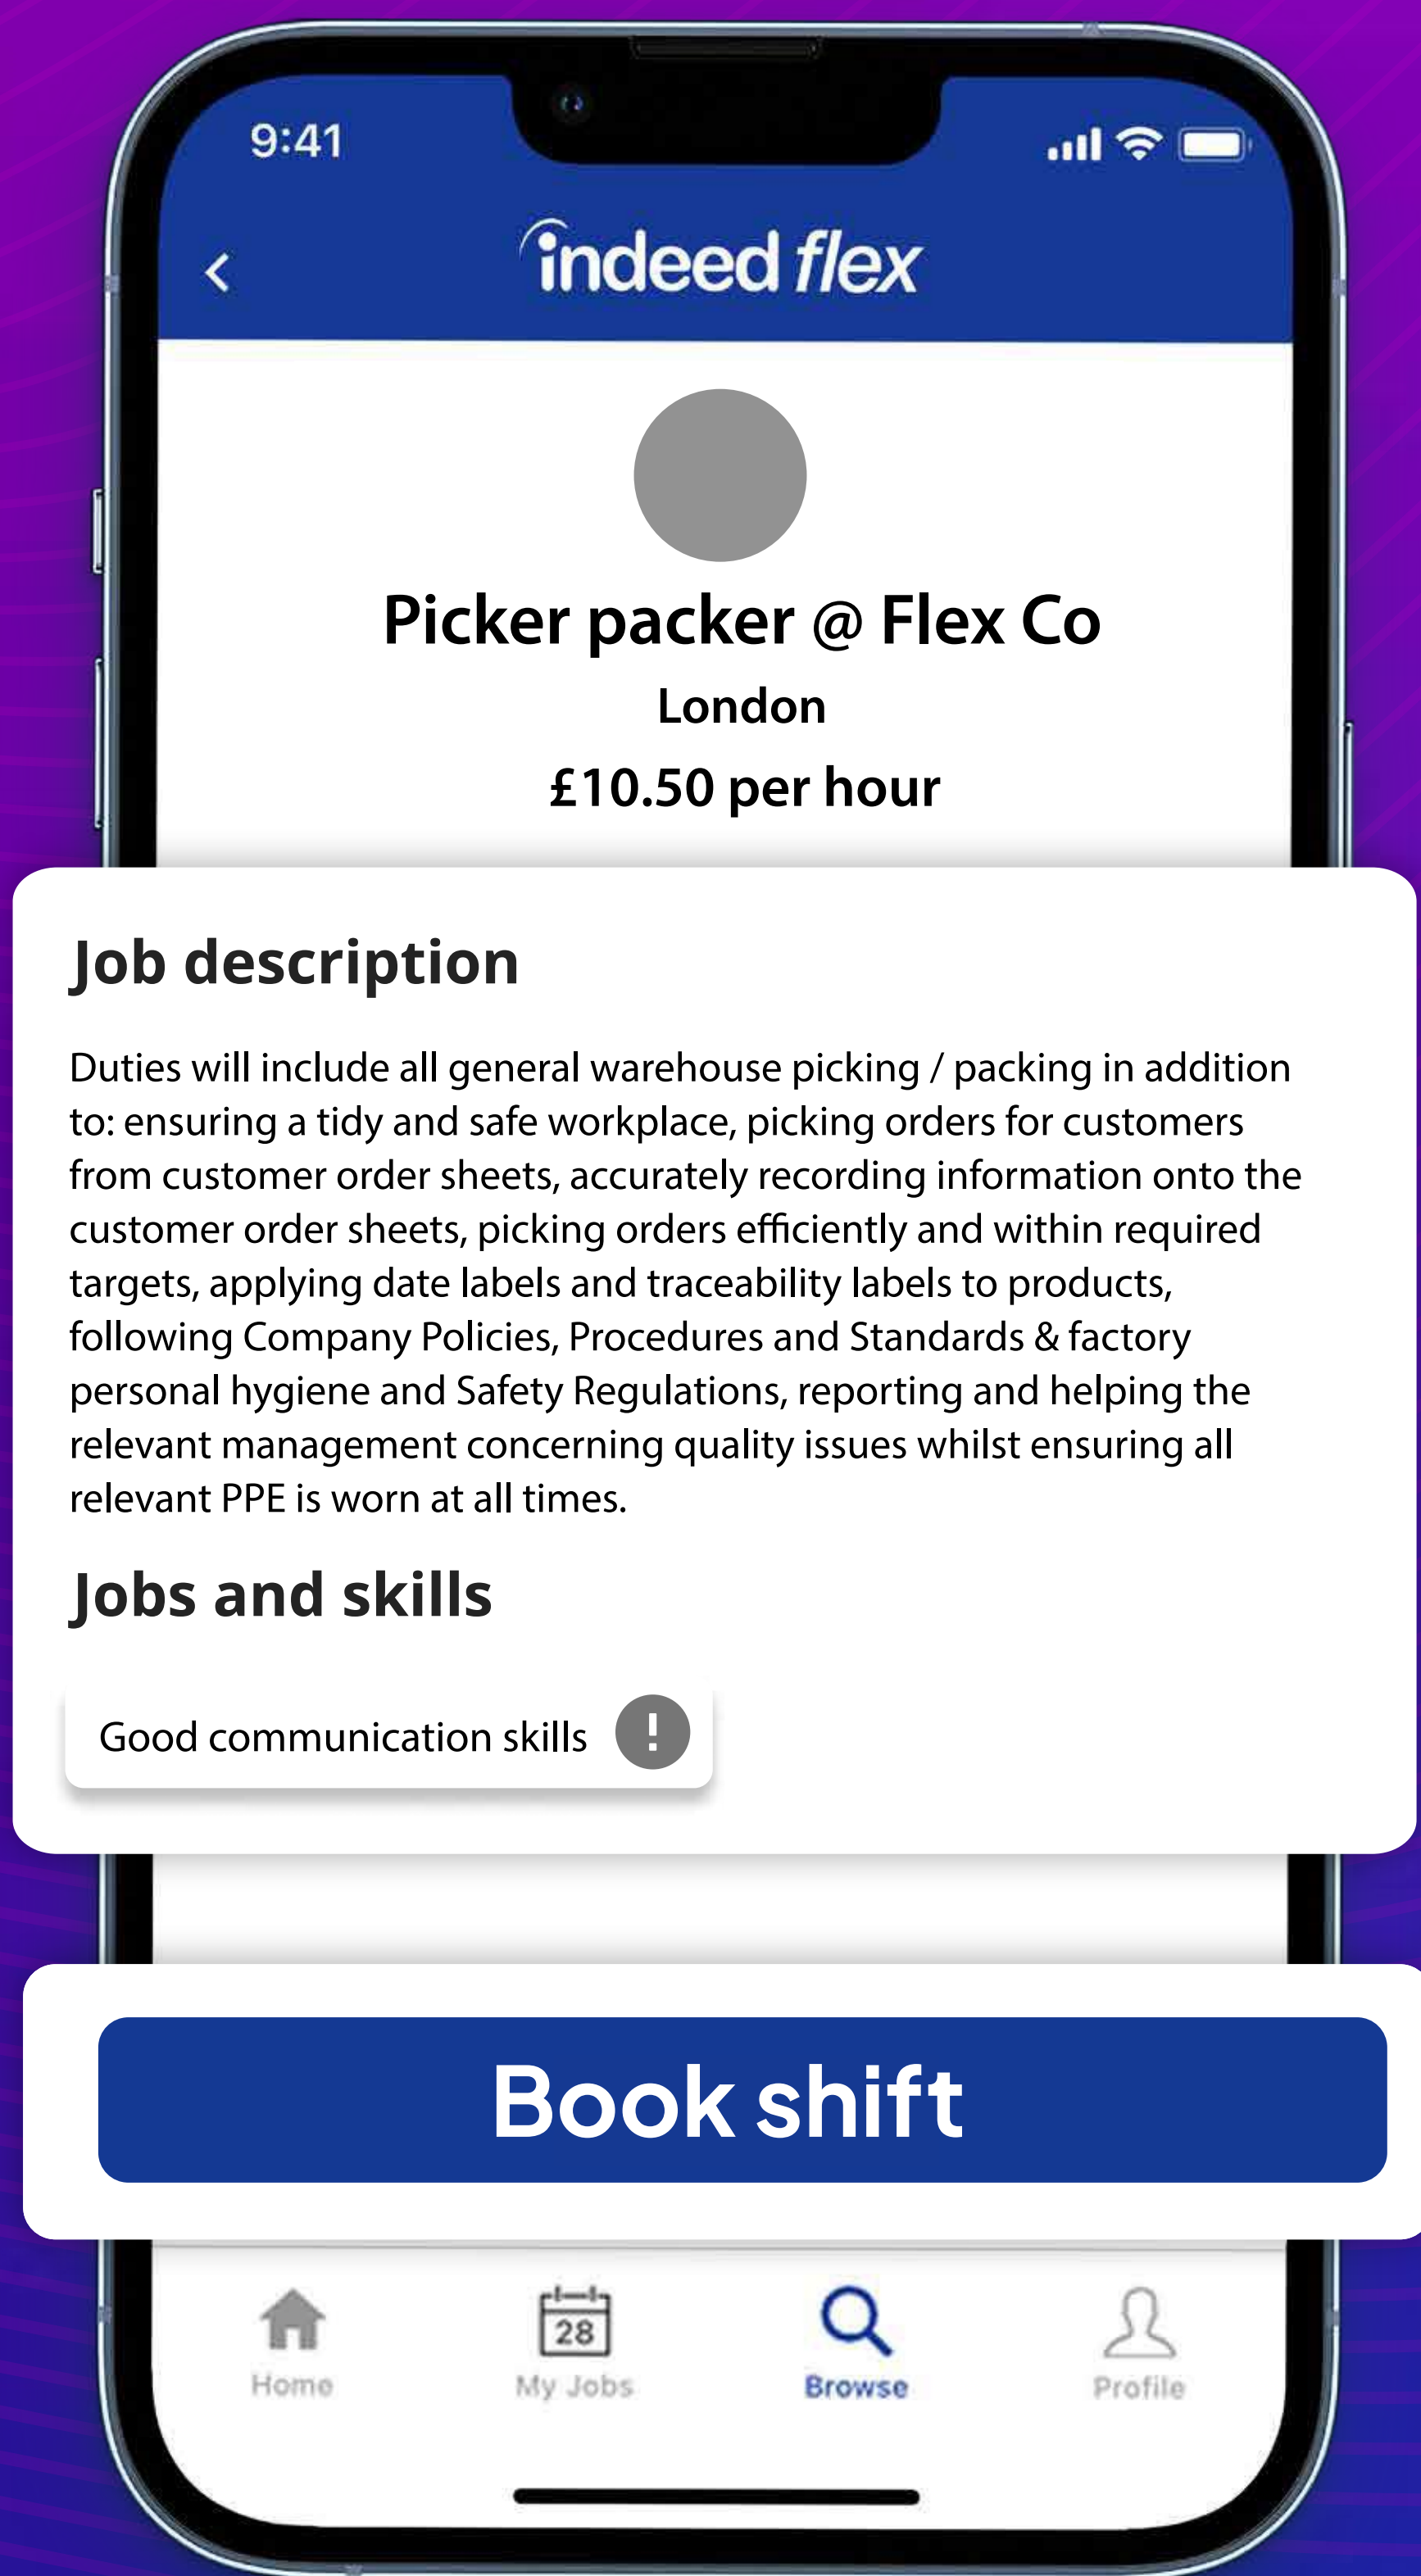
9:41

indeed flex

Picker packer @ Flex Co

London

£10.50 per hour

Job description

Duties will include all general warehouse picking / packing in addition to: ensuring a tidy and safe workplace, picking orders for customers from customer order sheets, accurately recording information onto the customer order sheets, picking orders efficiently and within required targets, applying date labels and traceability labels to products, following Company Policies, Procedures and Standards & factory personal hygiene and Safety Regulations, reporting and helping the relevant management concerning quality issues whilst ensuring all relevant PPE is worn at all times.

Jobs and skills

Good communication skills !

Book shift

Home
28
My Jobs
Browse
Profile